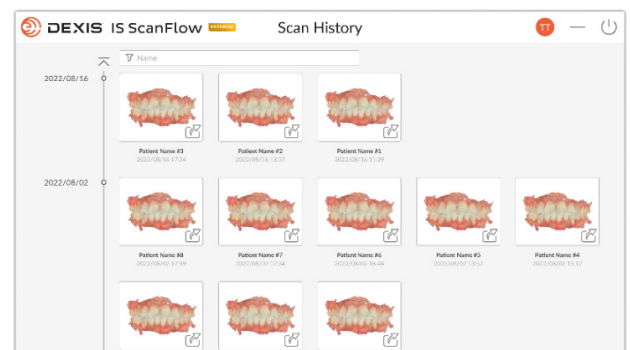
DEXIS IS ScanFlow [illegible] Scan History TT

Name

2022/08/16

Patient Name #3
2022/08/16 17:24

Patient Name #2
2022/08/16 13:57

Patient Name #1
2022/08/16 11:29

2022/08/02

Patient Name #8
2022/08/02 17:59

Patient Name #7
2022/08/02 17:34

Patient Name #6
2022/08/02 16:44

Patient Name #5
2022/08/02 13:57

Patient Name #4
2022/08/02 13:32